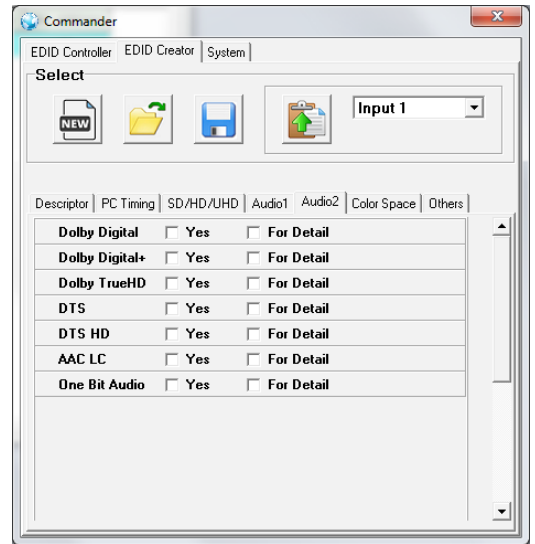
Commander

EDID Controller | EDID Creator | System

Select

NEW

Input 1

Descriptor | PC Timing | SD/HD/UHD | Audio1 | Audio2 | Color Space | Others

| | | |
|---|---|---|
| Dolby Digital | Yes | For Detail |
| Dolby Digital+ | Yes | For Detail |
| Dolby TrueHD | Yes | For Detail |
| DTS | Yes | For Detail |
| DTS HD | Yes | For Detail |
| AAC LC | Yes | For Detail |
| One Bit Audio | Yes | For Detail |